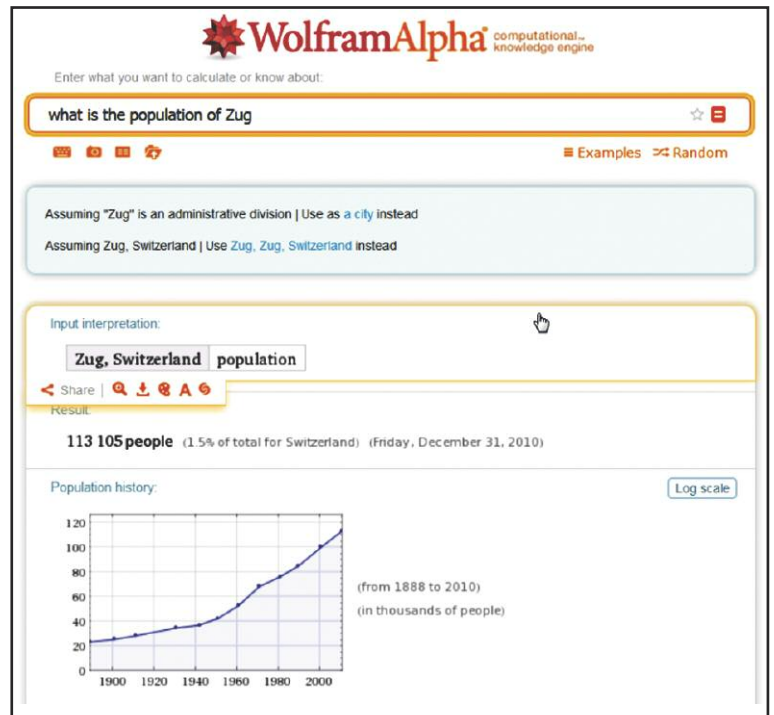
WolframAlpha computational knowledge engine

Enter what you want to calculate or know about:

what is the population of Zug

≡ Examples ⤮ Random

Assuming "Zug" is an administrative division | Use as a city instead

Assuming Zug, Switzerland | Use Zug, Zug, Switzerland instead

Input interpretation:

| Zug, Switzerland | population |
|---|---|

Share |

Result:

113 105 people (1.5% of total for Switzerland) (Friday, December 31, 2010)

Population history:

Log scale

120
100
80
60
40
20
0
1900 1920 1940 1960 1980 2000

(from 1888 to 2010)
(in thousands of people)